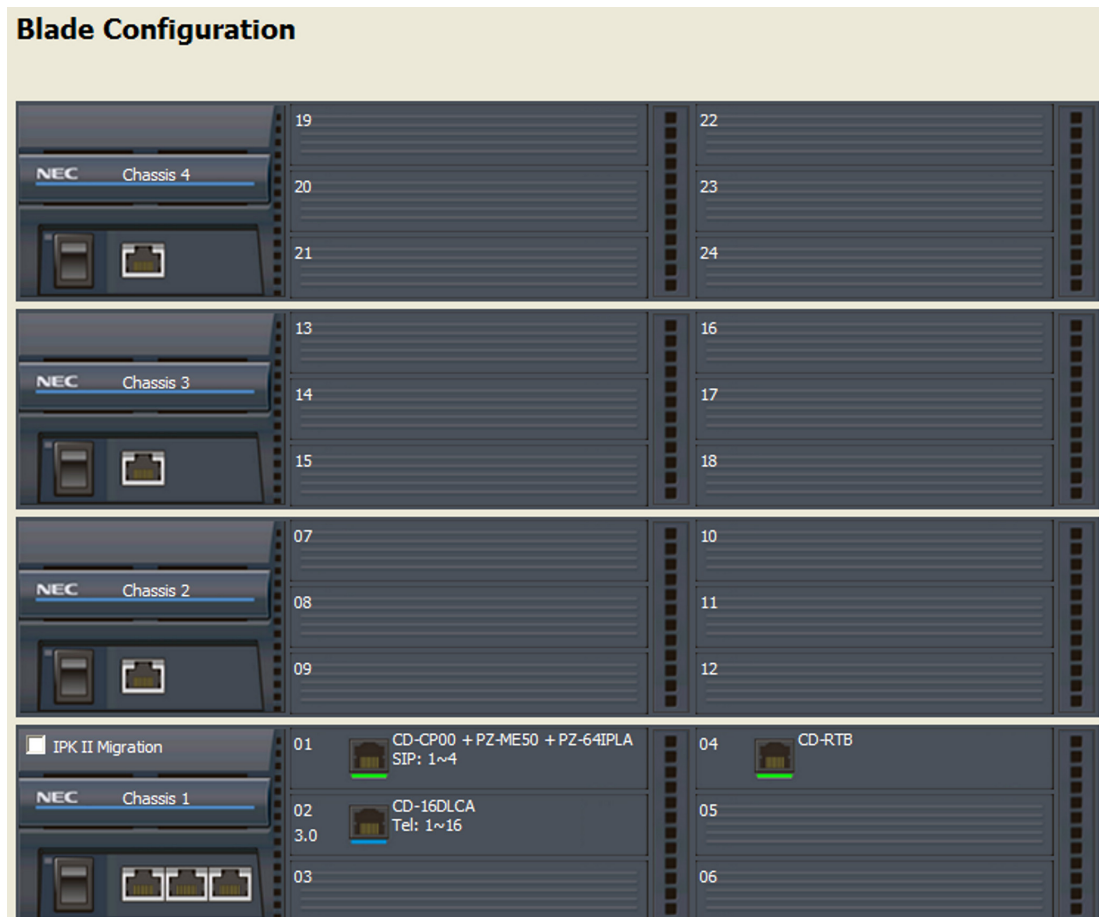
Blade Configuration

NEC Chassis 4

19

20

21

22

23

24

NEC Chassis 3

13

14

15

16

17

18

NEC Chassis 2

07

08

09

10

11

12

IPK II Migration

NEC Chassis 1

01 CD-CP00 + PZ-ME50 + PZ-64IPLA SIP: 1~4

02 3.0 CD-16DLCA Tel: 1~16

03

04 CD-RTB

05

06